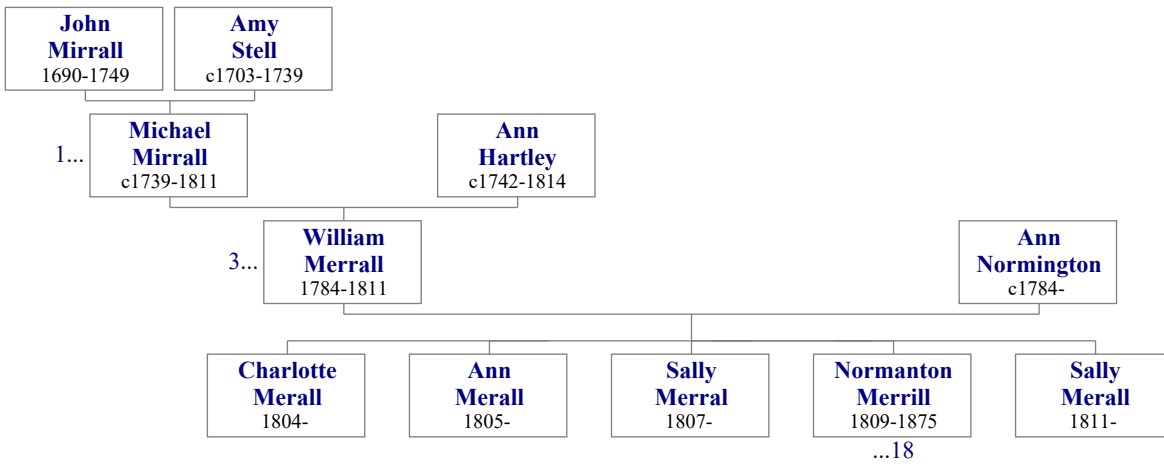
John Mirrall
1690-1749

Amy Stell
c1703-1739

1...

Michael Mirrall
c1739-1811

Ann Hartley
c1742-1814

3...

William Merrall
1784-1811

Ann Normington
c1784-

Charlotte Merall
1804-

Ann Merall
1805-

Sally Merral
1807-

Normanton Merrill
1809-1875
...18

Sally Merall
1811-